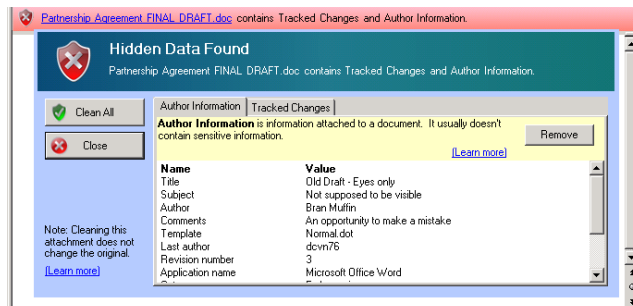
Partnership Agreement FINAL DRAFT.doc contains Tracked Changes and Author Information.

Hidden Data Found

Partnership Agreement FINAL DRAFT.doc contains Tracked Changes and Author Information.

Clean All

Close

Author Information | Tracked Changes

Author Information is information attached to a document. It usually doesn't contain sensitive information.

Remove

[Learn more]

| Name | Value |
|---|---|
| Title | Old Draft - Eyes only |
| Subject | Not supposed to be visible |
| Author | Bran Muffin |
| Comments | An opportunity to make a mistake |
| Template | Normal.dot |
| Last author | dcvn76 |
| Revision number | 3 |
| Application name | Microsoft Office Word |

Note: Cleaning this attachment does not change the original.

[Learn more]